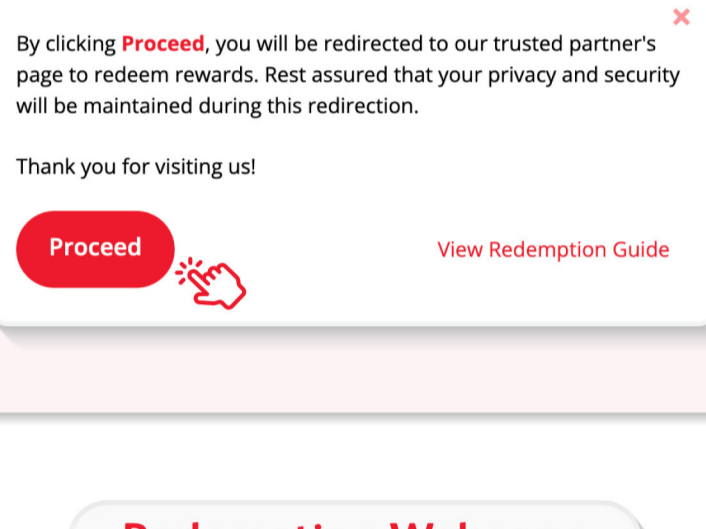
×

By clicking **Proceed**, you will be redirected to our trusted partner's page to redeem rewards. Rest assured that your privacy and security will be maintained during this redirection.

Thank you for visiting us!

Proceed

View Redemption Guide

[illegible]